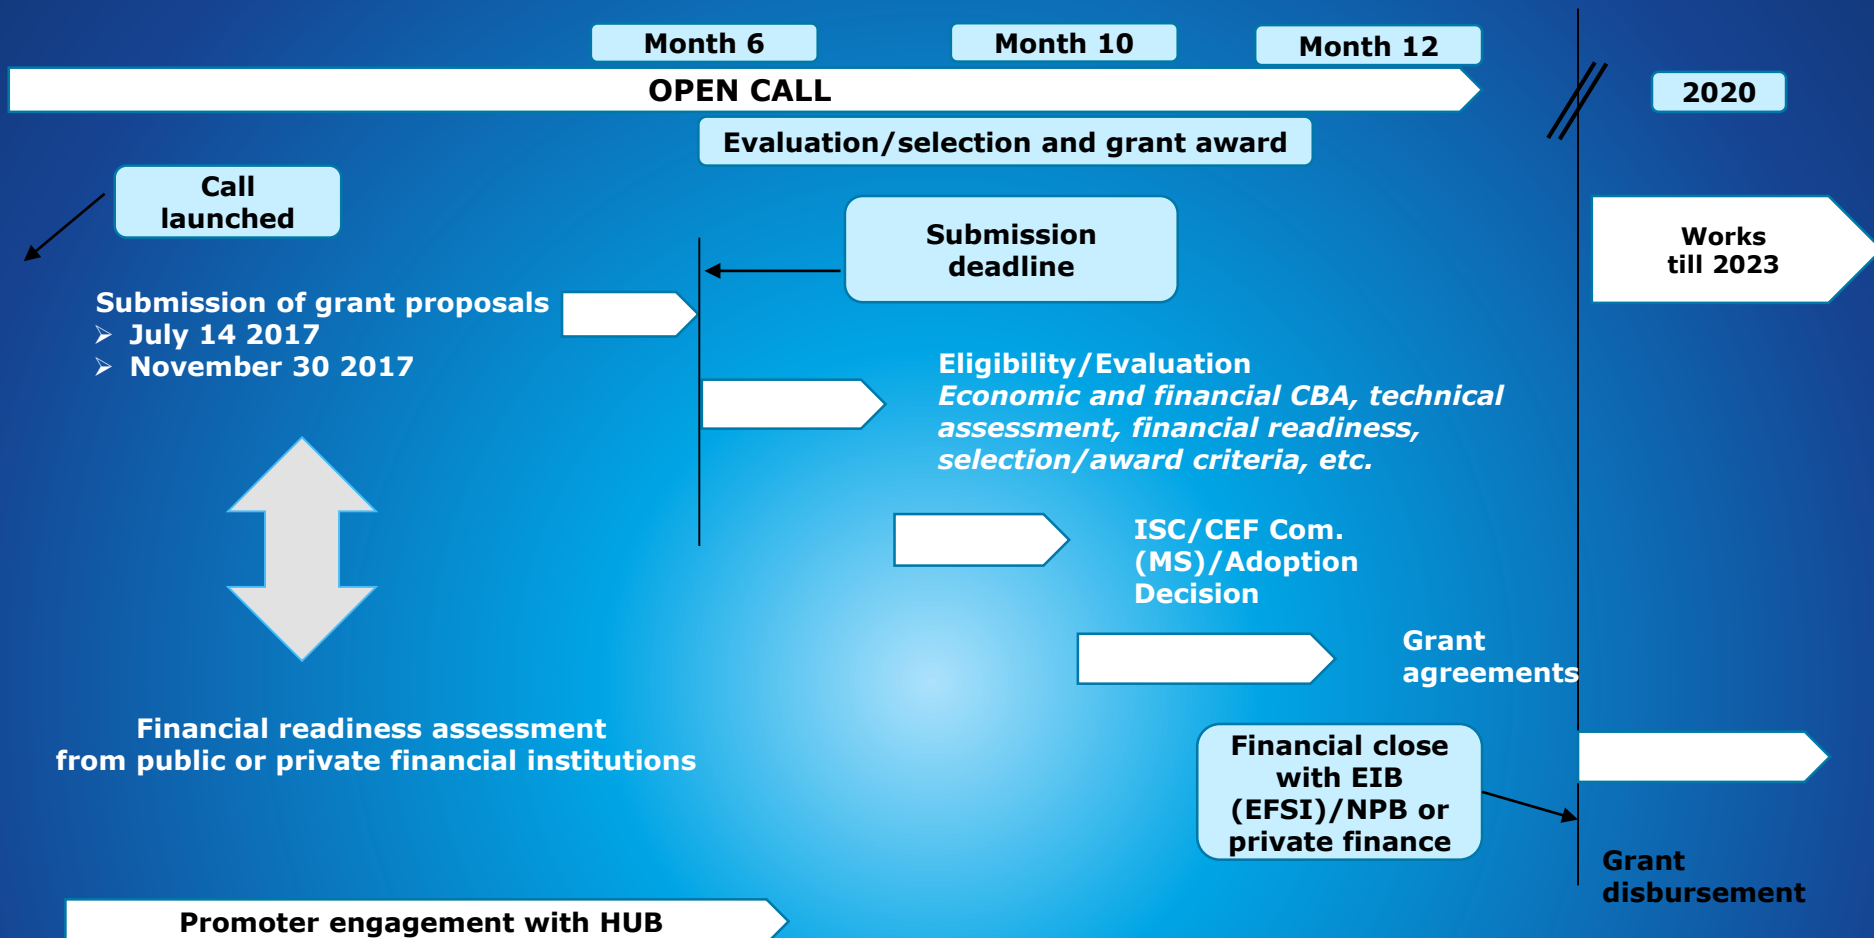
Month 6

Month 10

Month 12

OPEN CALL

2020

Evaluation/selection and grant award

Call launched

Submission deadline

Works till 2023

Submission of grant proposals
➢ July 14 2017
➢ November 30 2017

Eligibility/Evaluation
*Economic and financial CBA, technical assessment, financial readiness, selection/award criteria, etc.*

ISC/CEF Com. (MS)/Adoption Decision

Grant agreements

Financial readiness assessment from public or private financial institutions

Financial close with EIB (EFSI)/NPB or private finance

Grant disbursement

Promoter engagement with HUB